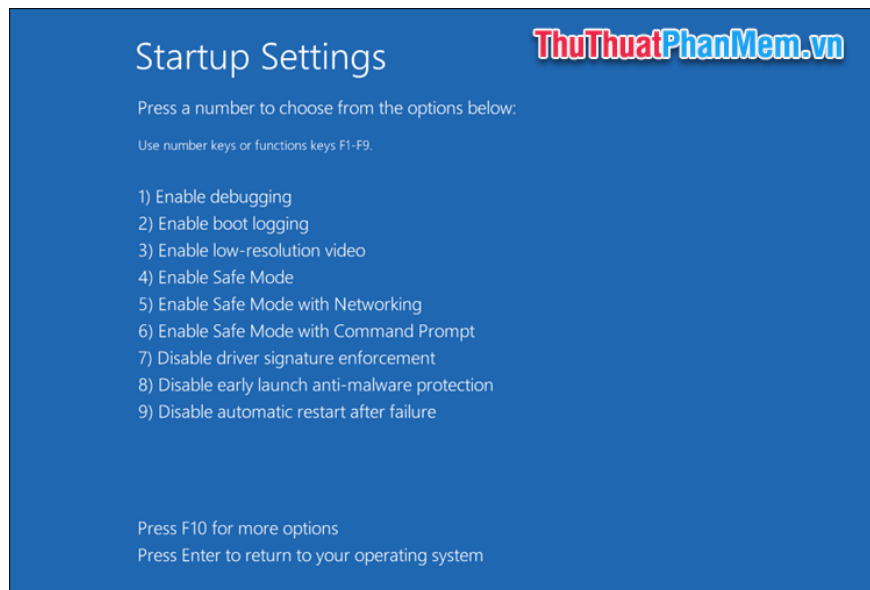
Startup Settings

ThuThuatPhanMem.vn

Press a number to choose from the options below:

Use number keys or functions keys F1-F9.

1) Enable debugging
2) Enable boot logging
3) Enable low-resolution video
4) Enable Safe Mode
5) Enable Safe Mode with Networking
6) Enable Safe Mode with Command Prompt
7) Disable driver signature enforcement
8) Disable early launch anti-malware protection
9) Disable automatic restart after failure

Press F10 for more options
Press Enter to return to your operating system